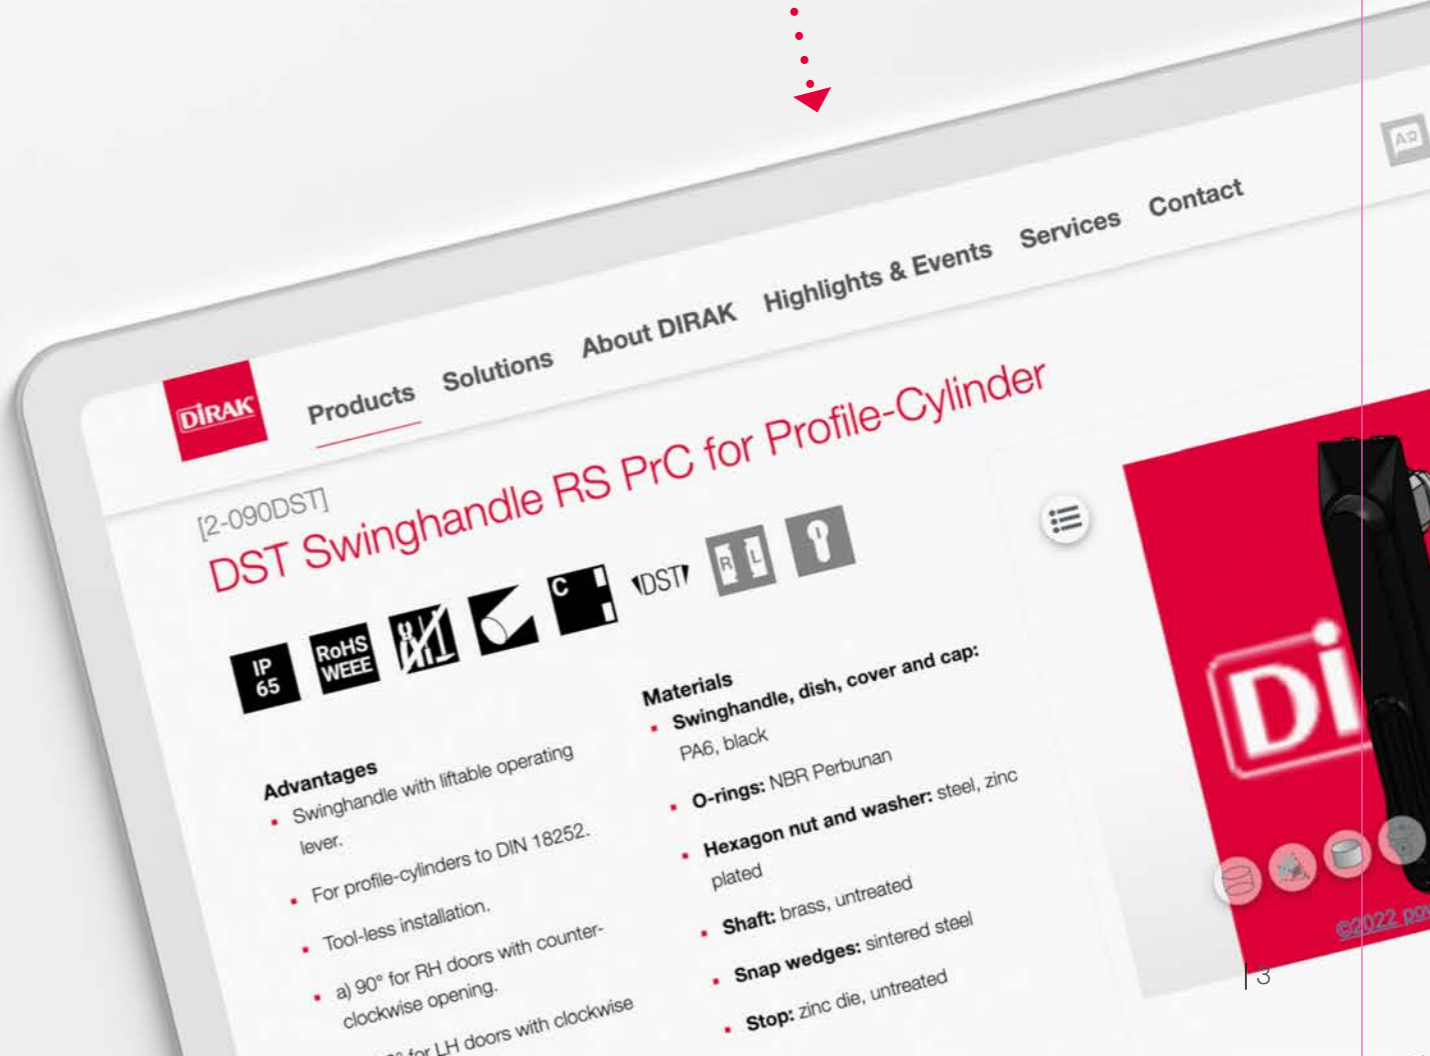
DIRAK

Products Solutions About DIRAK Highlights & Events Services Contact

[2-090DST]
DST Swinghandle RS PrC for Profile-Cylinder

IP 65 RoHS WEEE C DST R L

Advantages
• Swinghandle with liftable operating lever.
• For profile-cylinders to DIN 18252.
• Tool-less installation.
• a) 90° for RH doors with counter-clockwise opening.
• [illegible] for LH doors with clockwise

Materials
• Swinghandle, dish, cover and cap: PA6, black
• O-rings: NBR Perbunan
• Hexagon nut and washer: steel, zinc plated
• Shaft: brass, untreated
• Snap wedges: sintered steel
• Stop: zinc die, untreated

Di

©2022 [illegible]

| 3